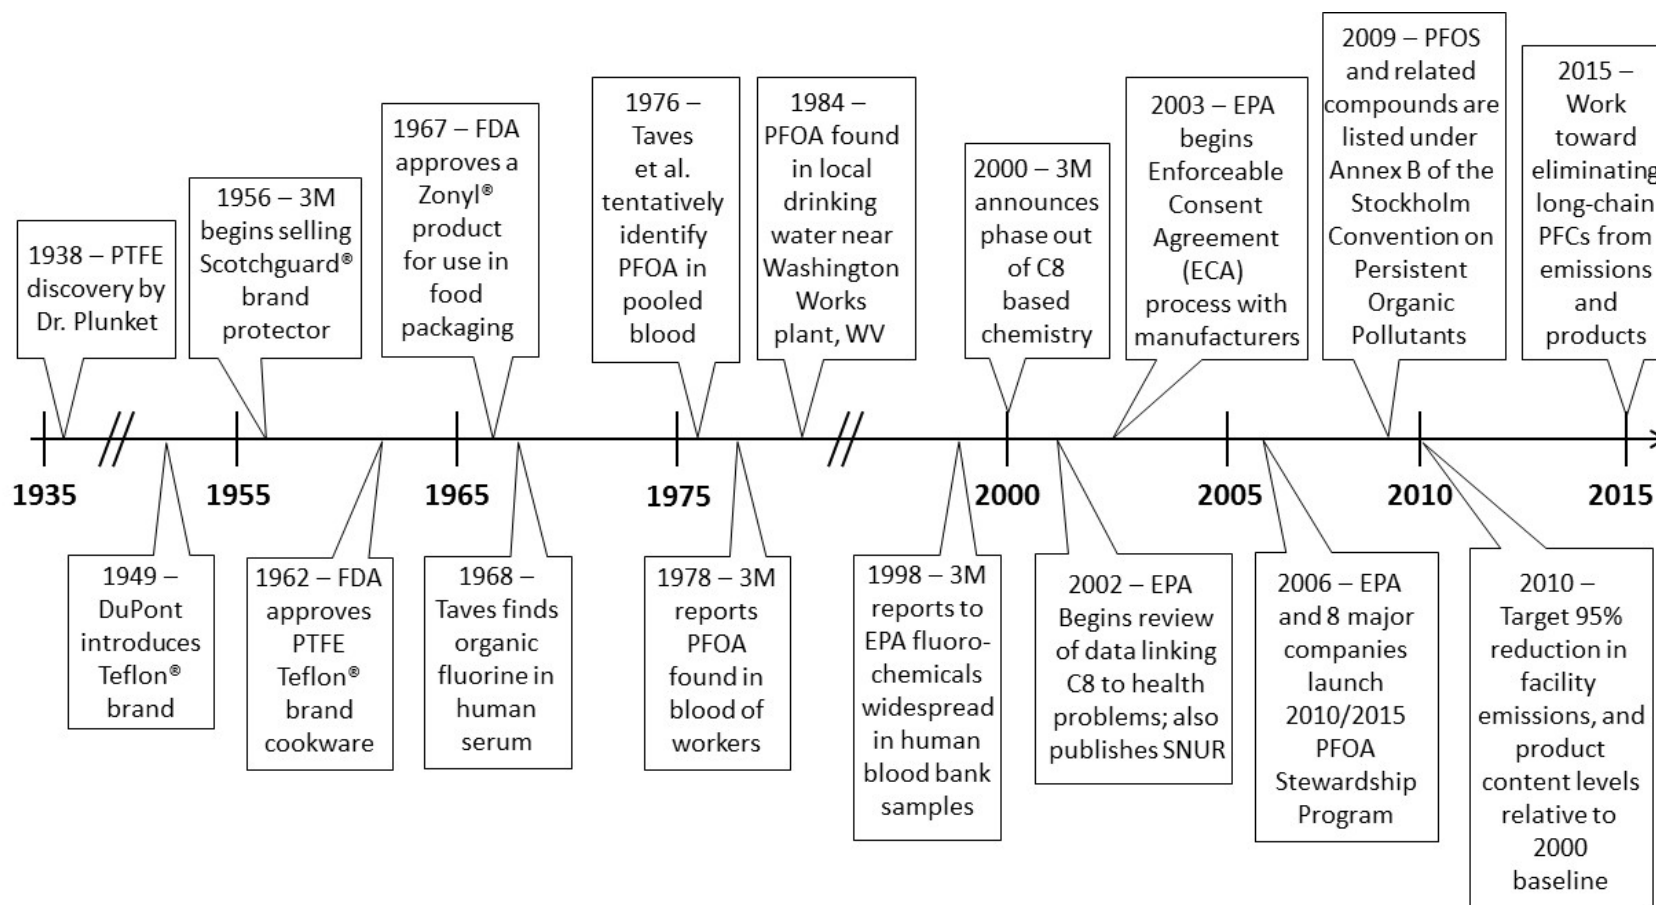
2009 – PFOS and related compounds are listed under Annex B of the Stockholm Convention on Persistent Organic Pollutants

2015 – Work toward eliminating long-chain PFCs from emissions and products

1967 – FDA approves a Zonyl® product for use in food packaging

1976 – Taves et al. tentatively identify PFOA in pooled blood

1984 – PFOA found in local drinking water near Washington Works plant, WV

2003 – EPA begins Enforceable Consent Agreement (ECA) process with manufacturers

1956 – 3M begins selling Scotchguard® brand protector

2000 – 3M announces phase out of C8 based chemistry

1938 – PTFE discovery by Dr. Plunket

1935 1955 1965 1975 2000 2005 2010 2015

1949 – DuPont introduces Teflon® brand

1962 – FDA approves PTFE Teflon® brand cookware

1968 – Taves finds organic fluorine in human serum

1978 – 3M reports PFOA found in blood of workers

1998 – 3M reports to EPA fluoro-chemicals widespread in human blood bank samples

2002 – EPA Begins review of data linking C8 to health problems; also publishes SNUR

2006 – EPA and 8 major companies launch 2010/2015 PFOA Stewardship Program

2010 – Target 95% reduction in facility emissions, and product content levels relative to 2000 baseline